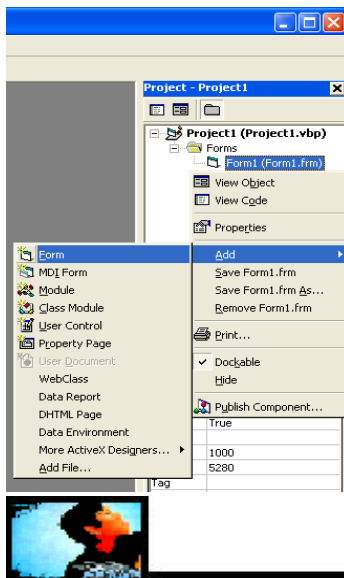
Project - Project1

Project1 (Project1.vbp)
Forms
Form1 (Form1.frm)

View Object
View Code
Properties
Add
Save Form1.frm
Save Form1.frm As...
Remove Form1.frm
Print...
Dockable
Hide
Publish Component...

Form
MDI Form
Module
Class Module
User Control
Property Page
User Document
WebClass
Data Report
DHTML Page
Data Environment
More ActiveX Designers...
Add File...

True
1000
5280
Tag